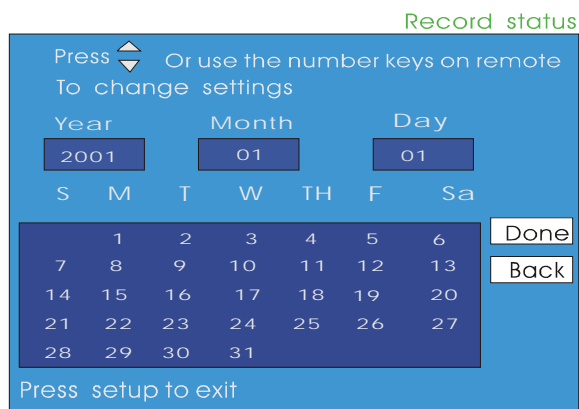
Record status

Press Or use the number keys on remote
To change settings

Year
2001

Month
01

Day
01

| S | M | T | W | TH | F | Sa |
|---|---|---|---|---|---|---|
| | 1 | 2 | 3 | 4 | 5 | 6 |
| 7 | 8 | 9 | 10 | 11 | 12 | 13 |
| 14 | 15 | 16 | 17 | 18 | 19 | 20 |
| 21 | 22 | 23 | 24 | 25 | 26 | 27 |
| 28 | 29 | 30 | 31 | | | |

Done
Back

Press setup to exit